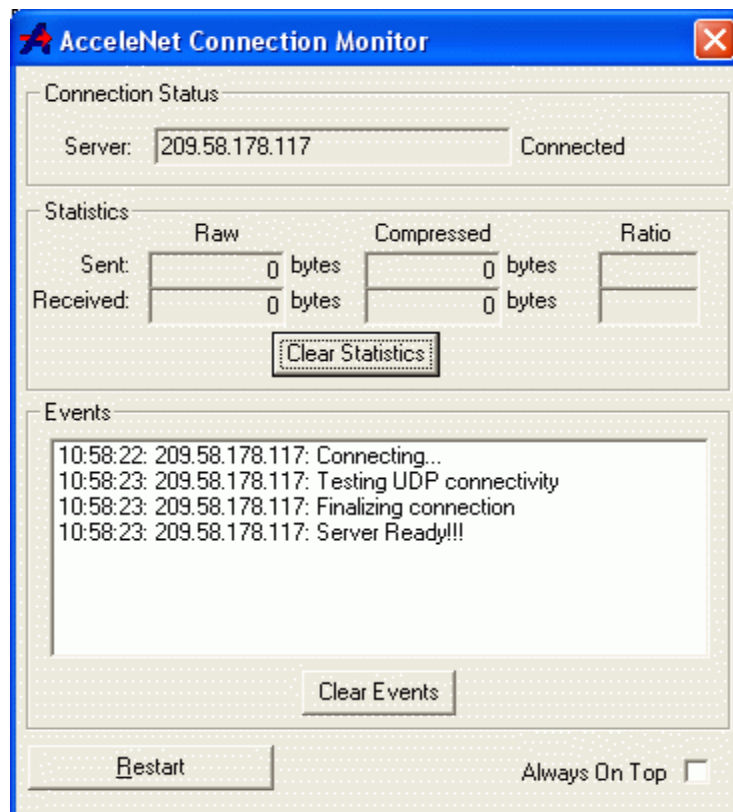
AcceleNet Connection Monitor

Connection Status

Server: 209.58.178.117 Connected

Statistics

| | Raw | | Compressed | | Ratio |
|---|---|---|---|---|---|
| Sent: | 0 | bytes | 0 | bytes | |
| Received: | 0 | bytes | 0 | bytes | |

Clear Statistics

Events

10:58:22: 209.58.178.117: Connecting...
10:58:23: 209.58.178.117: Testing UDP connectivity
10:58:23: 209.58.178.117: Finalizing connection
10:58:23: 209.58.178.117: Server Ready!!!

Clear Events

Restart

Always On Top